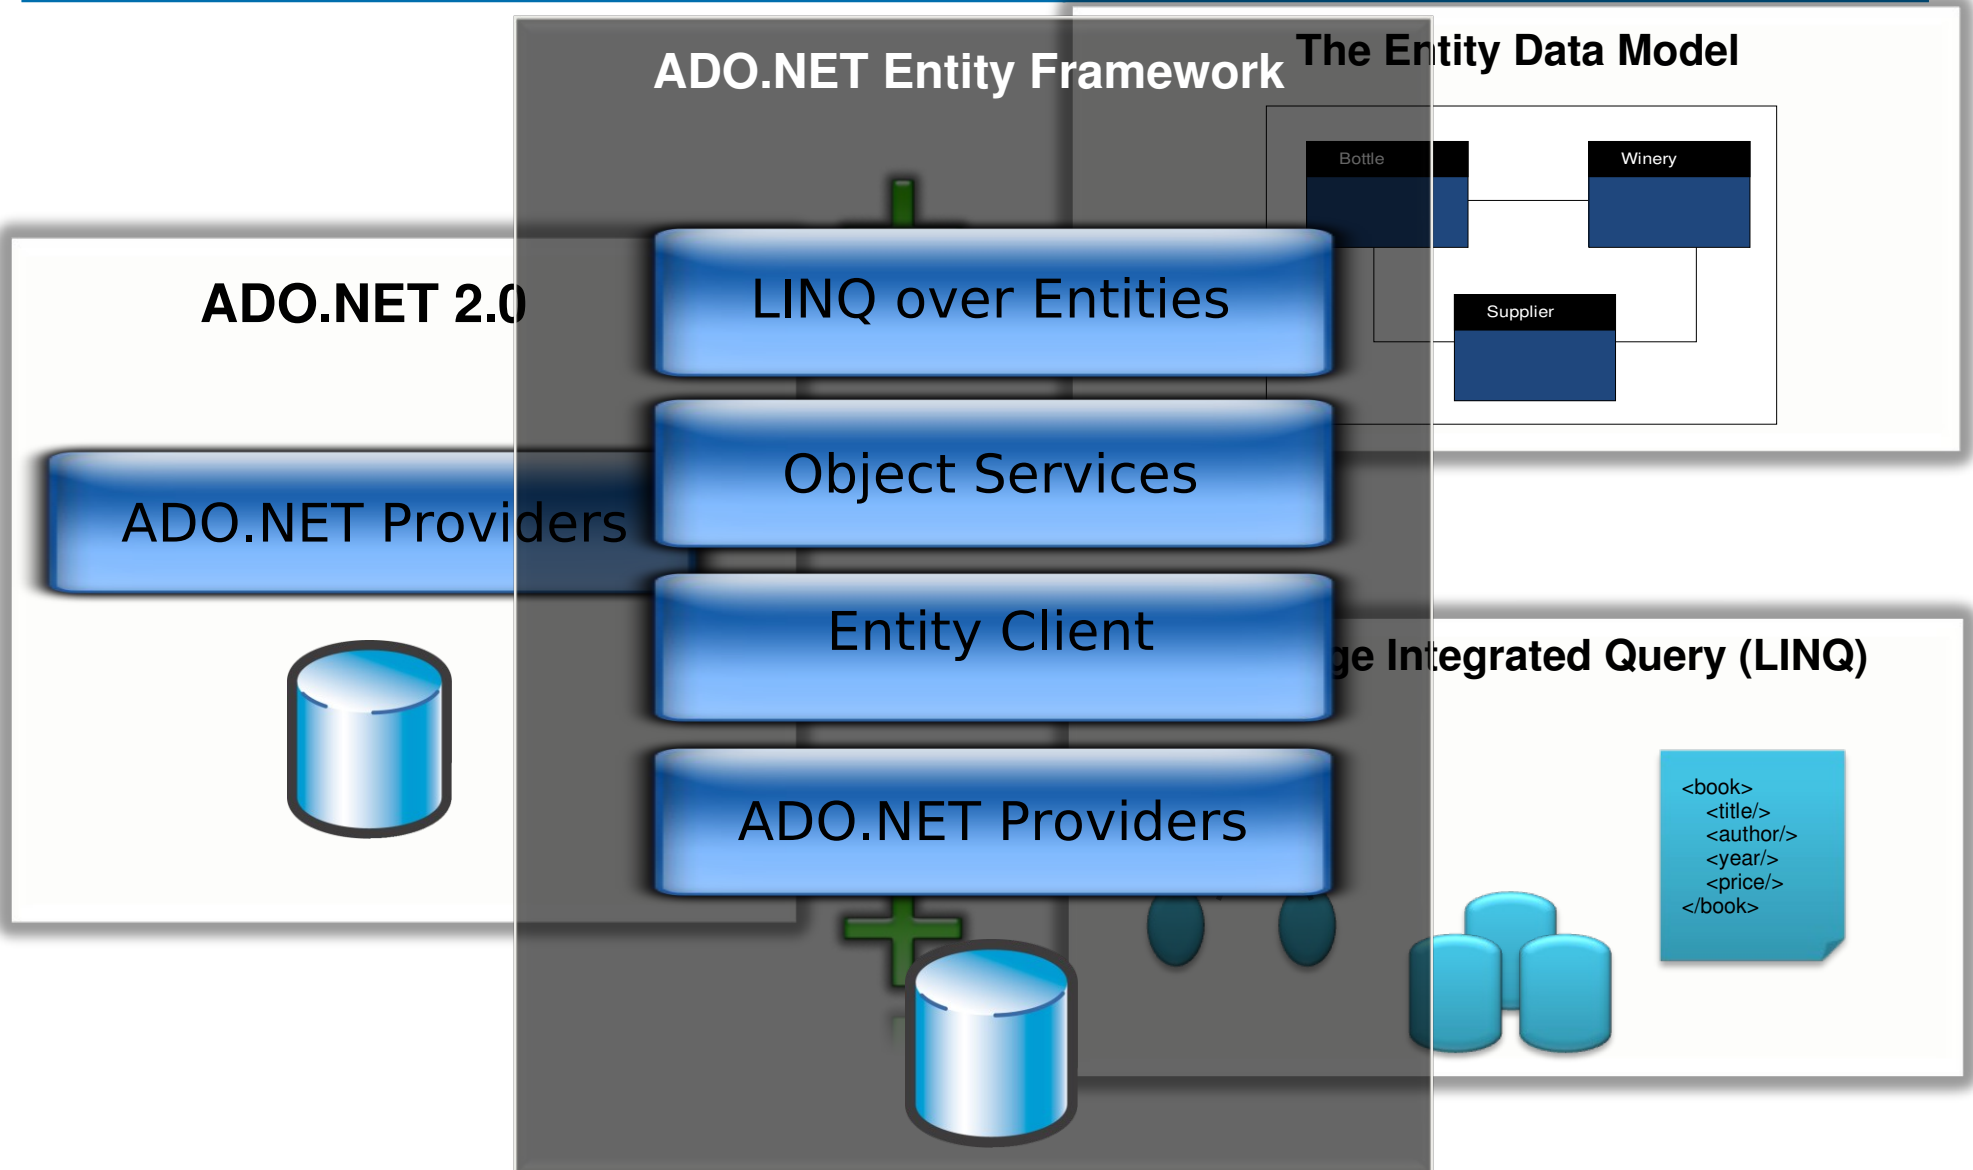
ADO.NET Entity Framework

The Entity Data Model

Bottle

Winery

Supplier

ADO.NET 2.0

ADO.NET Providers

LINQ over Entities

Object Services

Entity Client

ADO.NET Providers

ge Integrated Query (LINQ)

<book>
<title/>
<author/>
<year/>
<price/>
</book>